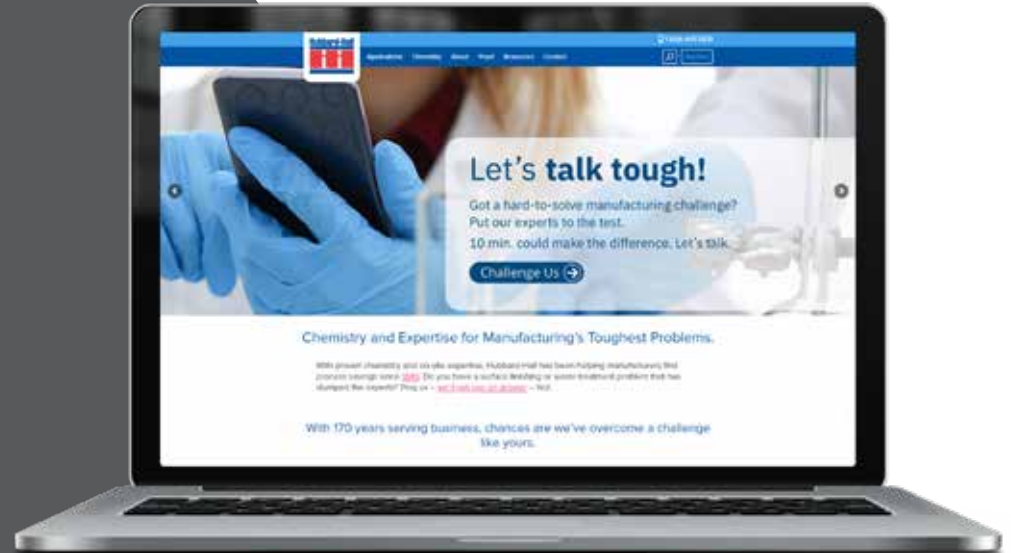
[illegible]

Applications Chemistry About Proof Resources Contact

Let's **talk tough!**

Got a hard-to-solve manufacturing challenge? Put our experts to the test.

10 min. could make the difference. Let's talk.

Challenge Us

Chemistry and Expertise for Manufacturing's Toughest Problems.

With proven chemistry and on-site expertise, Hubbard-Hall has been helping manufacturers find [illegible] since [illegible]. Do you have a surface finishing or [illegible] problem that has stumped the experts? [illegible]

With 170 years serving business, chances are we've overcome a challenge like yours.